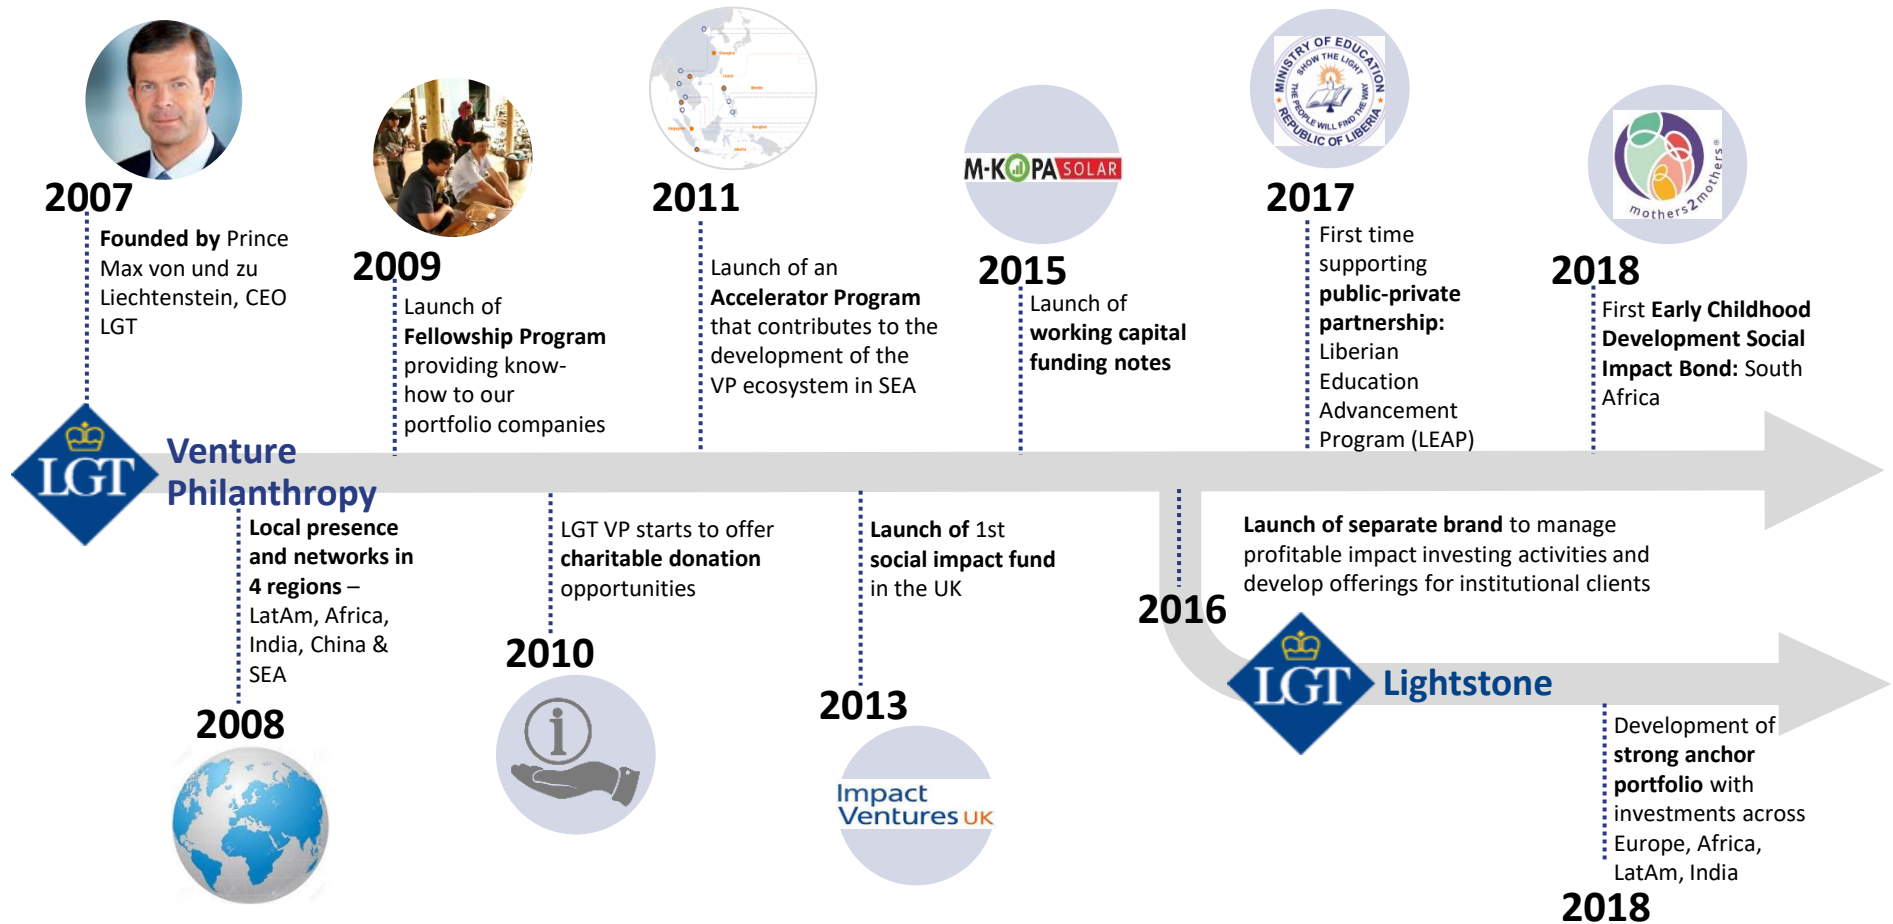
2007
Founded by Prince Max von und zu Liechtenstein, CEO LGT

2009
Launch of Fellowship Program providing know-how to our portfolio companies

2011
Launch of an Accelerator Program that contributes to the development of the VP ecosystem in SEA

M-KOPA SOLAR
2015
Launch of working capital funding notes

MINISTRY OF EDUCATION SHOW THE LIGHT THE PEOPLE WILL FIND THE WAY REPUBLIC OF LIBERIA
2017
First time supporting public-private partnership: Liberian Education Advancement Program (LEAP)

mothers2mothers
2018
First Early Childhood Development Social Impact Bond: South Africa

LGT Venture Philanthropy

Local presence and networks in 4 regions – LatAm, Africa, India, China & SEA
2008

LGT VP starts to offer charitable donation opportunities
2010

Launch of 1st social impact fund in the UK
2013
Impact Ventures UK

Launch of separate brand to manage profitable impact investing activities and develop offerings for institutional clients
2016

LGT Lightstone

Development of strong anchor portfolio with investments across Europe, Africa, LatAm, India
2018